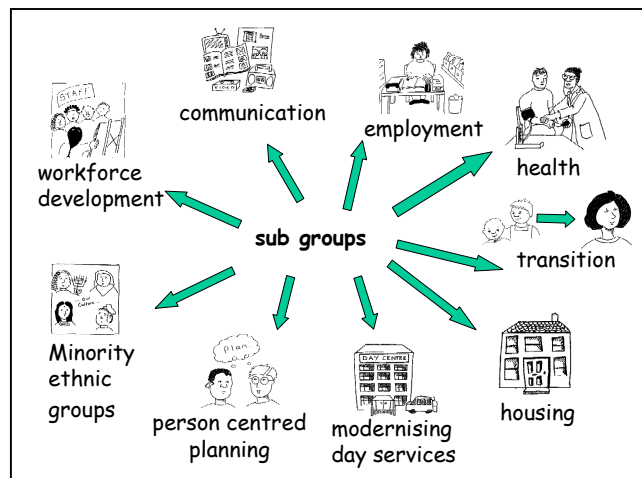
communication

employment

health

workforce development

sub groups

transition

Minority ethnic groups

person centred planning

modernising day services

housing

STAFF

VIDEO

Plan

Our Culture

DAY CENTRE